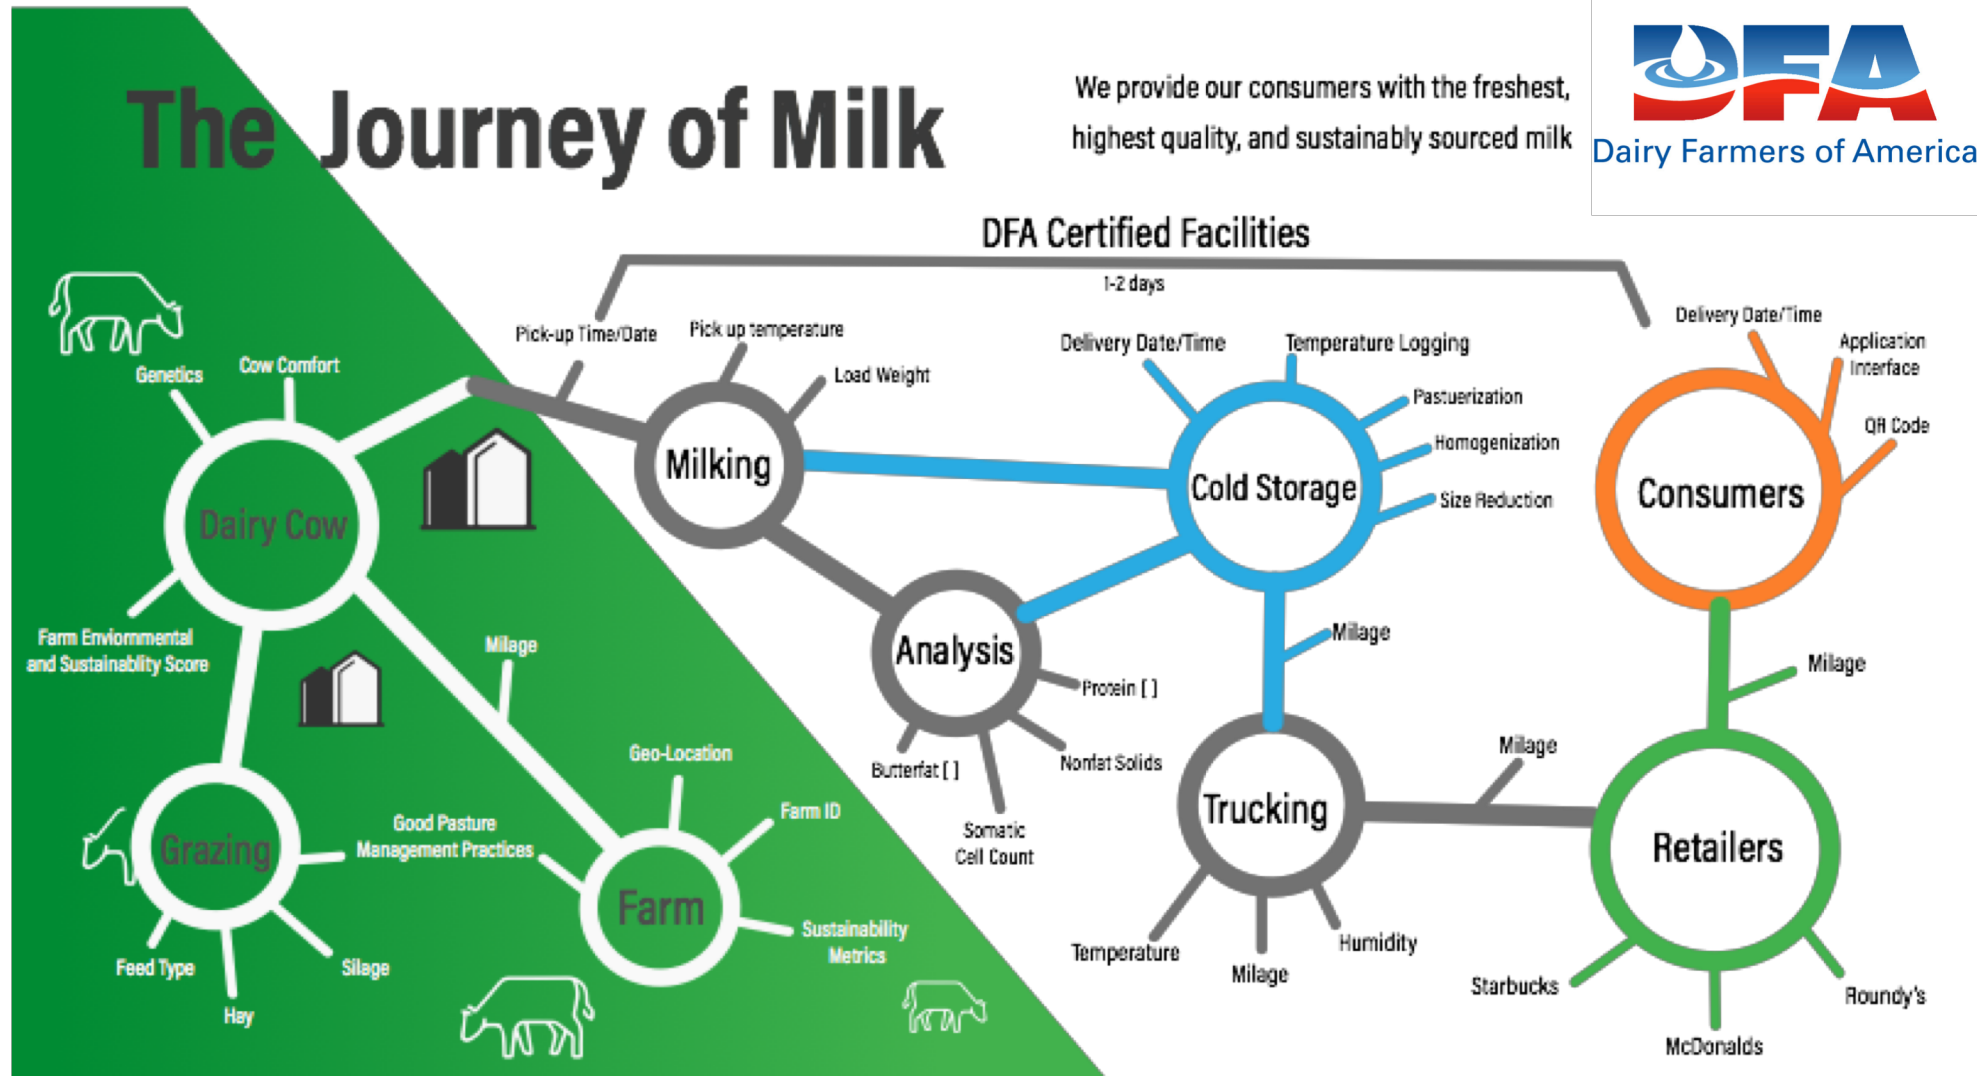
The Journey of Milk

We provide our consumers with the freshest, highest quality, and sustainably sourced milk

DFA
Dairy Farmers of America

DFA Certified Facilities

1-2 days

Genetics

Cow Comfort

Dairy Cow

Farm Enviornmental and Sustainablity Score

Milage

Grazing

Feed Type

Hay

Silage

Good Pasture Management Practices

Farm

Geo-Location

Farm ID

Sustainability Metrics

Pick-up Time/Date

Pick up temperature

Load Weight

Milking

Analysis

Protein [ ]

Butterfat [ ]

Somatic Cell Count

Nonfat Solids

Delivery Date/Time

Temperature Logging

Pasteurization

Homogenization

Size Reduction

Cold Storage

Milage

Trucking

Temperature

Milage

Humidity

Milage

Delivery Date/Time

Application Interface

QR Code

Consumers

Milage

Retailers

Starbucks

McDonalds

Roundy's